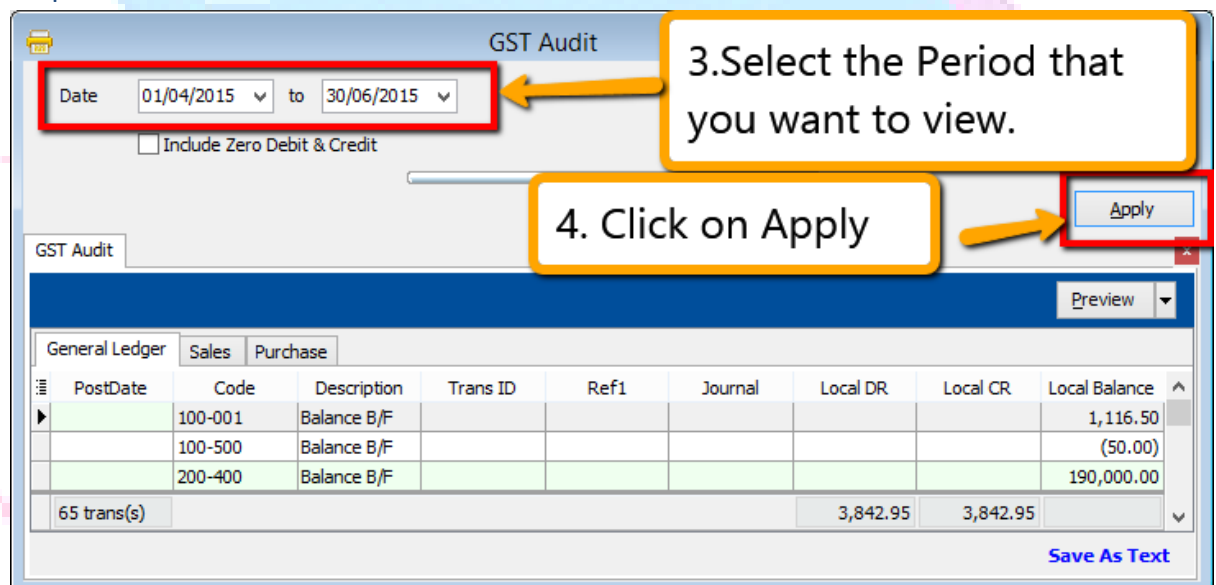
GST Audit

Date 01/04/2015 to 30/06/2015

Include Zero Debit & Credit

3.Select the Period that you want to view.

4. Click on Apply

Apply

GST Audit

Preview

General Ledger | Sales | Purchase

| PostDate | Code | Description | Trans ID | Ref1 | Journal | Local DR | Local CR | Local Balance |
|---|---|---|---|---|---|---|---|---|
| | 100-001 | Balance B/F | | | | | | 1,116.50 |
| | 100-500 | Balance B/F | | | | | | (50.00) |
| | 200-400 | Balance B/F | | | | | | 190,000.00 |
| 65 trans(s) | | | | | | 3,842.95 | 3,842.95 | |

Save As Text